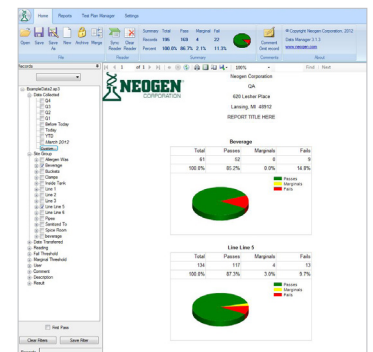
Home Reports Test Plan Manager Settings

Open Save Save As New Archive Merge Sync Reader Clear Reader

File Reader

Summary Total Pass Marginal Fail
Records 186 169 4 22
Percent 100.0% 86.7% 2.1% 11.3%

Summary

Comment Comments

© Copyright Neogen Corporation 2012
Data Manager 3.1.3
www.neogen.com

About

Records

ExampleData2.ap3
Data Collected
Q4
Q3
Q2
Q1
Before Today
Today
YTD
March 2012
Custom
Site Group
Allergen Wise
Beverage
Buckets
Clamps
Inside Tank
Line 1
Line 2
Line 3
Line Line 5
Line Line 6
Pipes
Sanitized To
Spore Room
Beverage
Data Transferred
Reading
Fail Threshold
Marginal Threshold
User
Comment
Description
Result

Wet Pass

Clear Filters Save Filter

1 of 3 100% Find | Next

NEOGEN CORPORATION

Neogen Corporation
QA
620 Lesher Place
Lansing, MI 48912
REPORT TITLE HERE

Beverage

| Total | Passes | Marginals | Fails |
|---|---|---|---|
| 61 | 52 | 0 | 9 |
| 100.0% | 85.2% | 0.0% | 14.8% |

Passes
Marginals
Fails

Line Line 5

| Total | Passes | Marginals | Fails |
|---|---|---|---|
| 134 | 117 | 4 | 13 |
| 100.0% | 87.3% | 3.0% | 9.7% |

Passes
Marginals
Fails